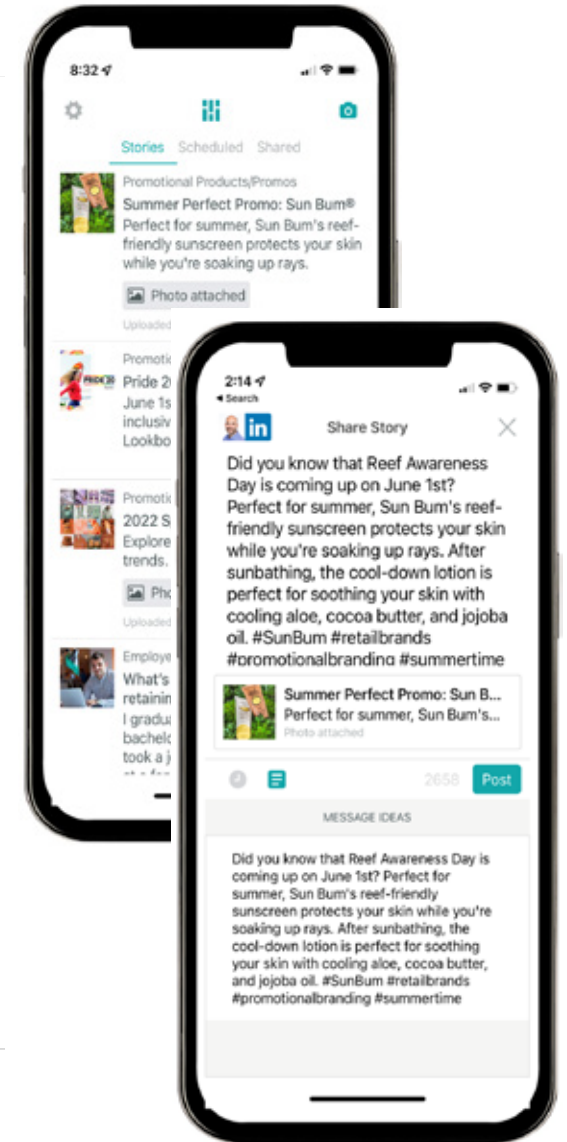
8:32

Stories Scheduled Shared

Promotional Products/Promos
Summer Perfect Promo: Sun Bum®
Perfect for summer, Sun Bum's reef-friendly sunscreen protects your skin while you're soaking up rays.

Photo attached

Uploaded

Promoti
Pride 2
June 1s
inclusiv
Lookbo

Promoti
2022 S
Explore
trends.

Pho

Uploaded

Employe
What's
retainin
I gradu
bachelo
took a j
at a fo

2:14
◂ Search

in Share Story

Did you know that Reef Awareness Day is coming up on June 1st? Perfect for summer, Sun Bum's reef-friendly sunscreen protects your skin while you're soaking up rays. After sunbathing, the cool-down lotion is perfect for soothing your skin with cooling aloe, cocoa butter, and jojoba oil. #SunBum #retailbrands #promotionalbranding #summertime

Summer Perfect Promo: Sun B...
Perfect for summer, Sun Bum's...
Photo attached

2658 Post

MESSAGE IDEAS

Did you know that Reef Awareness Day is coming up on June 1st? Perfect for summer, Sun Bum's reef-friendly sunscreen protects your skin while you're soaking up rays. After sunbathing, the cool-down lotion is perfect for soothing your skin with cooling aloe, cocoa butter, and jojoba oil. #SunBum #retailbrands #promotionalbranding #summertime